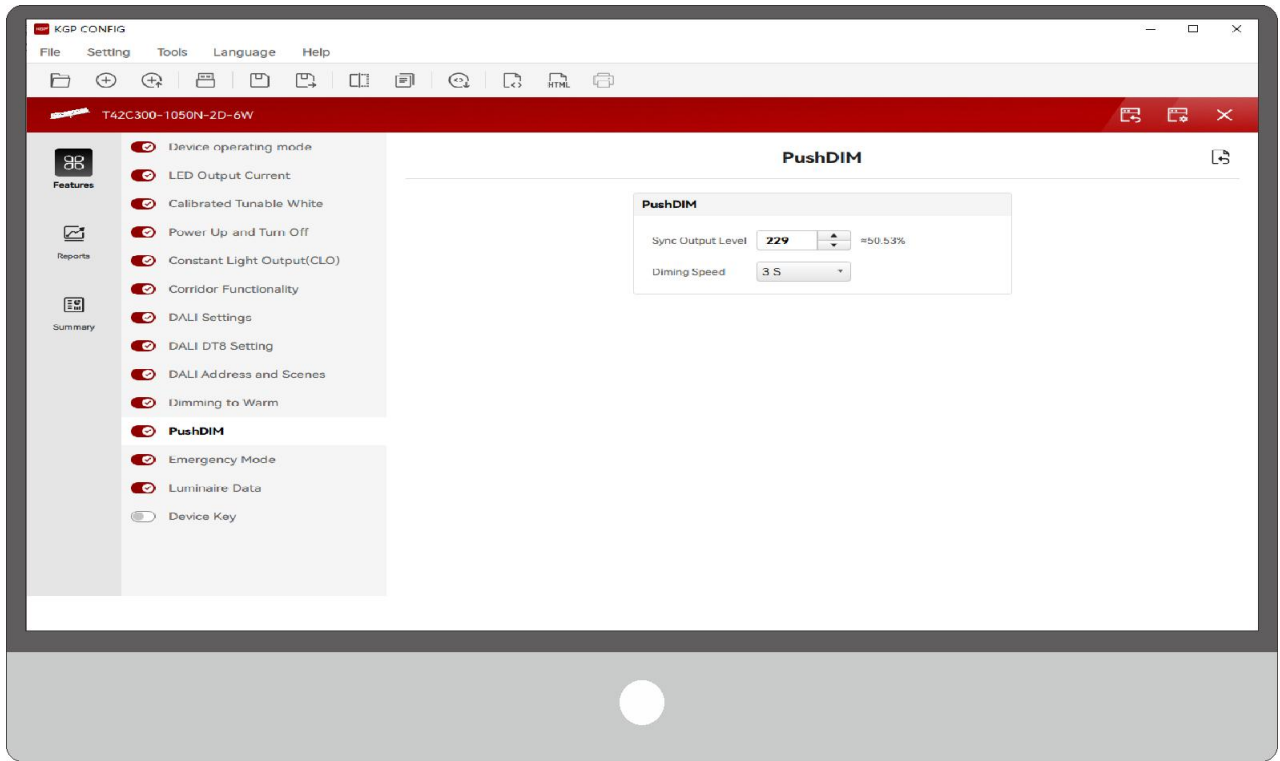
KGP CONFIG

File Setting Tools Language Help

HTML

T42C300-1050N-2D-6W

Features

Reports

Summary

Device operating mode
LED Output Current
Calibrated Tunable White
Power Up and Turn Off
Constant Light Output(CLO)
Corridor Functionality
DALI Settings
DALI DT8 Setting
DALI Address and Scenes
Dimming to Warm
PushDIM
Emergency Mode
Luminaire Data
Device Key

PushDIM

PushDIM

Sync Output Level 229 ≈50.53%

Diming Speed 3 S